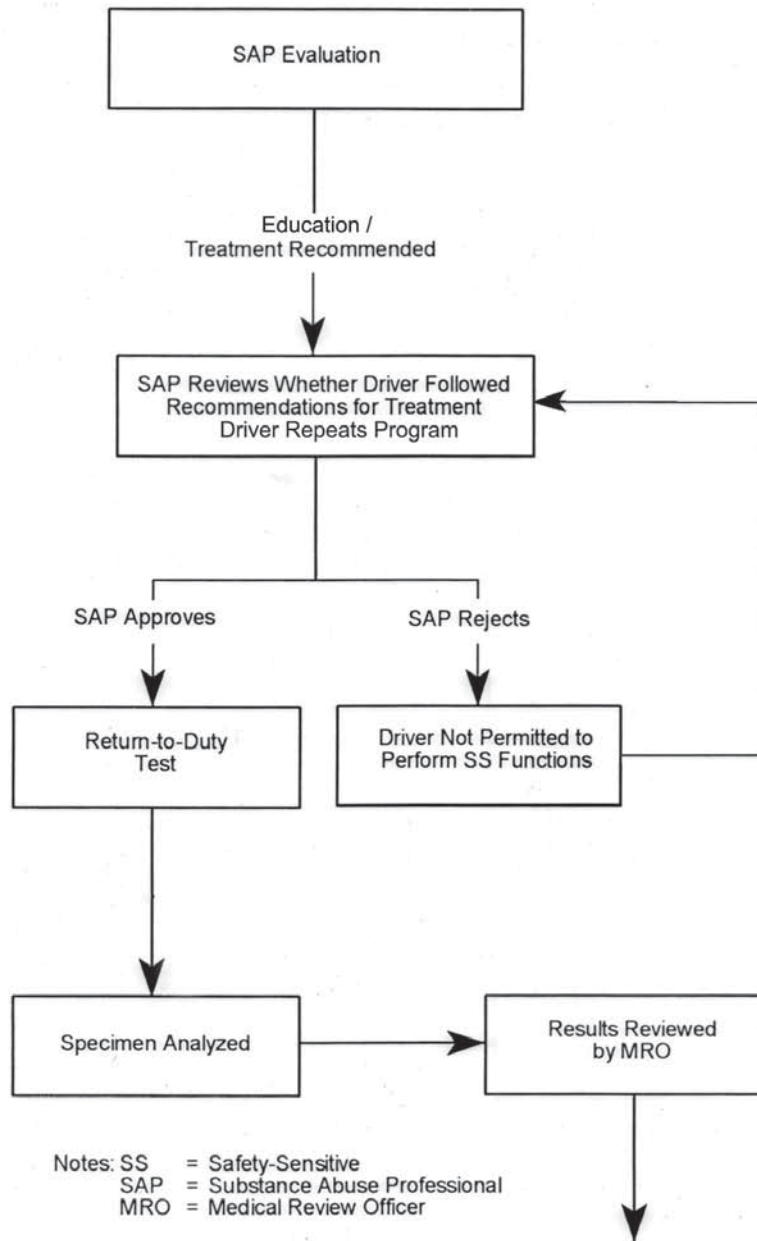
SAP Evaluation

Education / Treatment Recommended

SAP Reviews Whether Driver Followed Recommendations for Treatment Driver Repeats Program

SAP Approves

SAP Rejects

Return-to-Duty Test

Driver Not Permitted to Perform SS Functions

Specimen Analyzed

Results Reviewed by MRO

Notes: SS = Safety-Sensitive
SAP = Substance Abuse Professional
MRO = Medical Review Officer